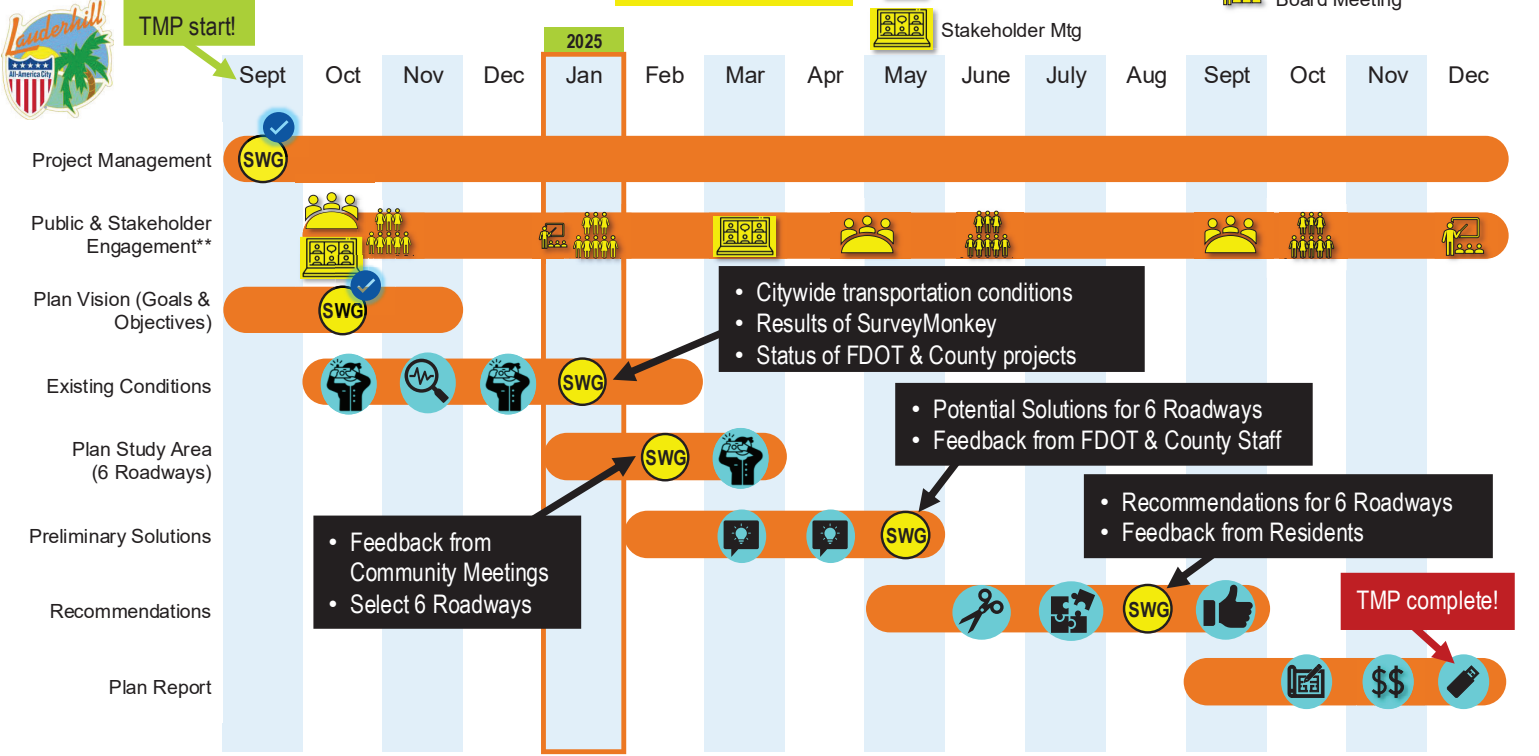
Lauderhill
All-America City

TMP start!

2025

Stakeholder Mtg

Board Meeting

| Sept | Oct | Nov | Dec | Jan | Feb | Mar | Apr | May | June | July | Aug | Sept | Oct | Nov | Dec |
|---|---|---|---|---|---|---|---|---|---|---|---|---|---|---|---|

Project Management
SWG

Public & Stakeholder Engagement**

Plan Vision (Goals & Objectives)
SWG

Existing Conditions
SWG

• Citywide transportation conditions
• Results of SurveyMonkey
• Status of FDOT & County projects

Plan Study Area (6 Roadways)
SWG

• Potential Solutions for 6 Roadways
• Feedback from FDOT & County Staff

Preliminary Solutions
SWG

• Feedback from Community Meetings
• Select 6 Roadways

• Recommendations for 6 Roadways
• Feedback from Residents

Recommendations
SWG

TMP complete!

Plan Report
$$